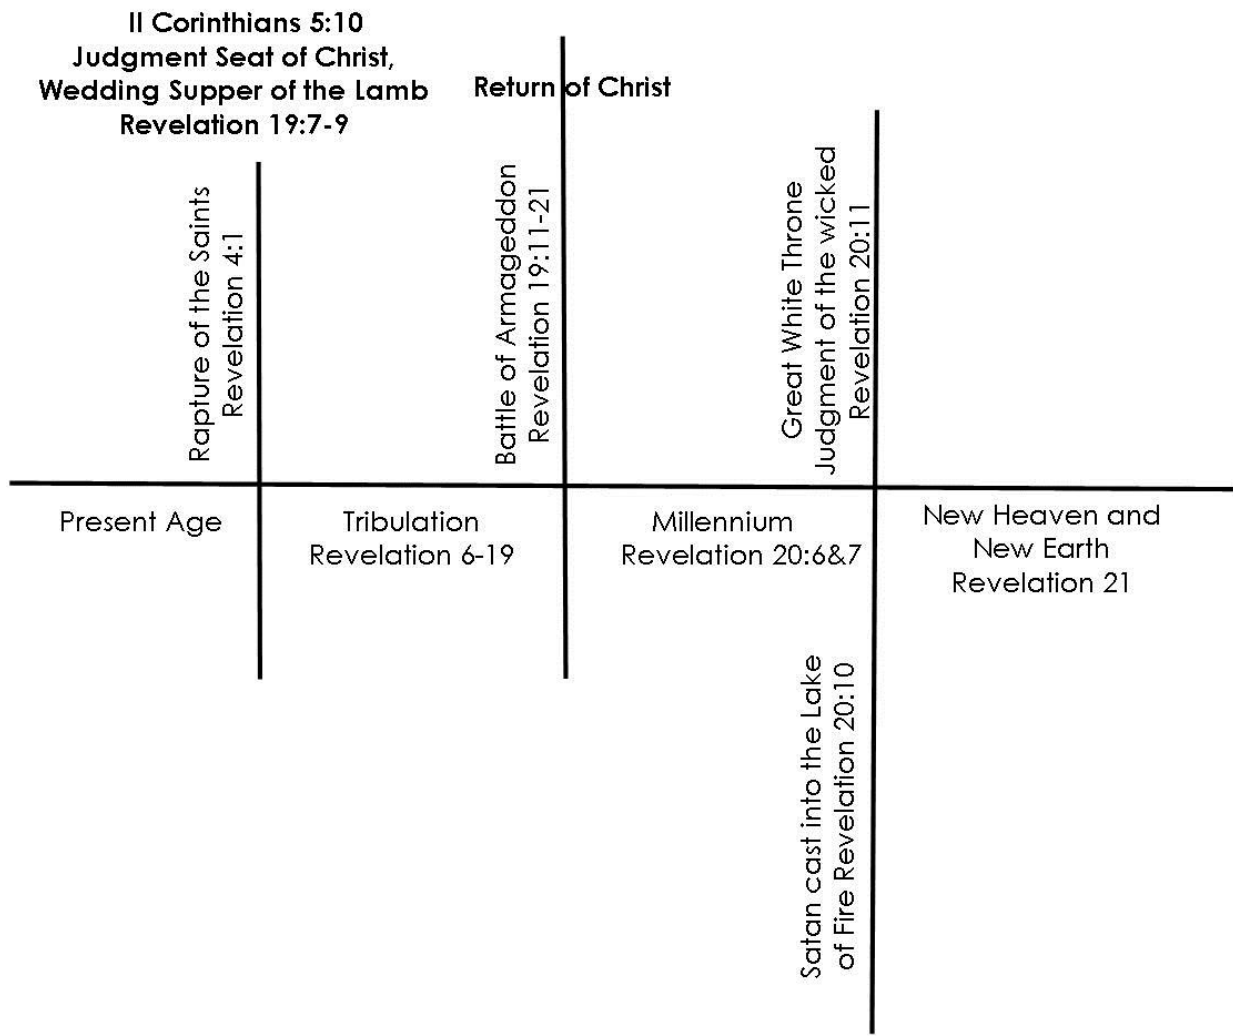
II Corinthians 5:10
Judgment Seat of Christ,
Wedding Supper of the Lamb
Revelation 19:7-9

Return of Christ

Rapture of the Saints
Revelation 4:1

Battle of Armageddon
Revelation 19:11-21

Great White Throne
Judgment of the wicked
Revelation 20:11

Present Age

Tribulation
Revelation 6-19

Millennium
Revelation 20:6&7

New Heaven and
New Earth
Revelation 21

Satan cast into the Lake
of Fire Revelation 20:10